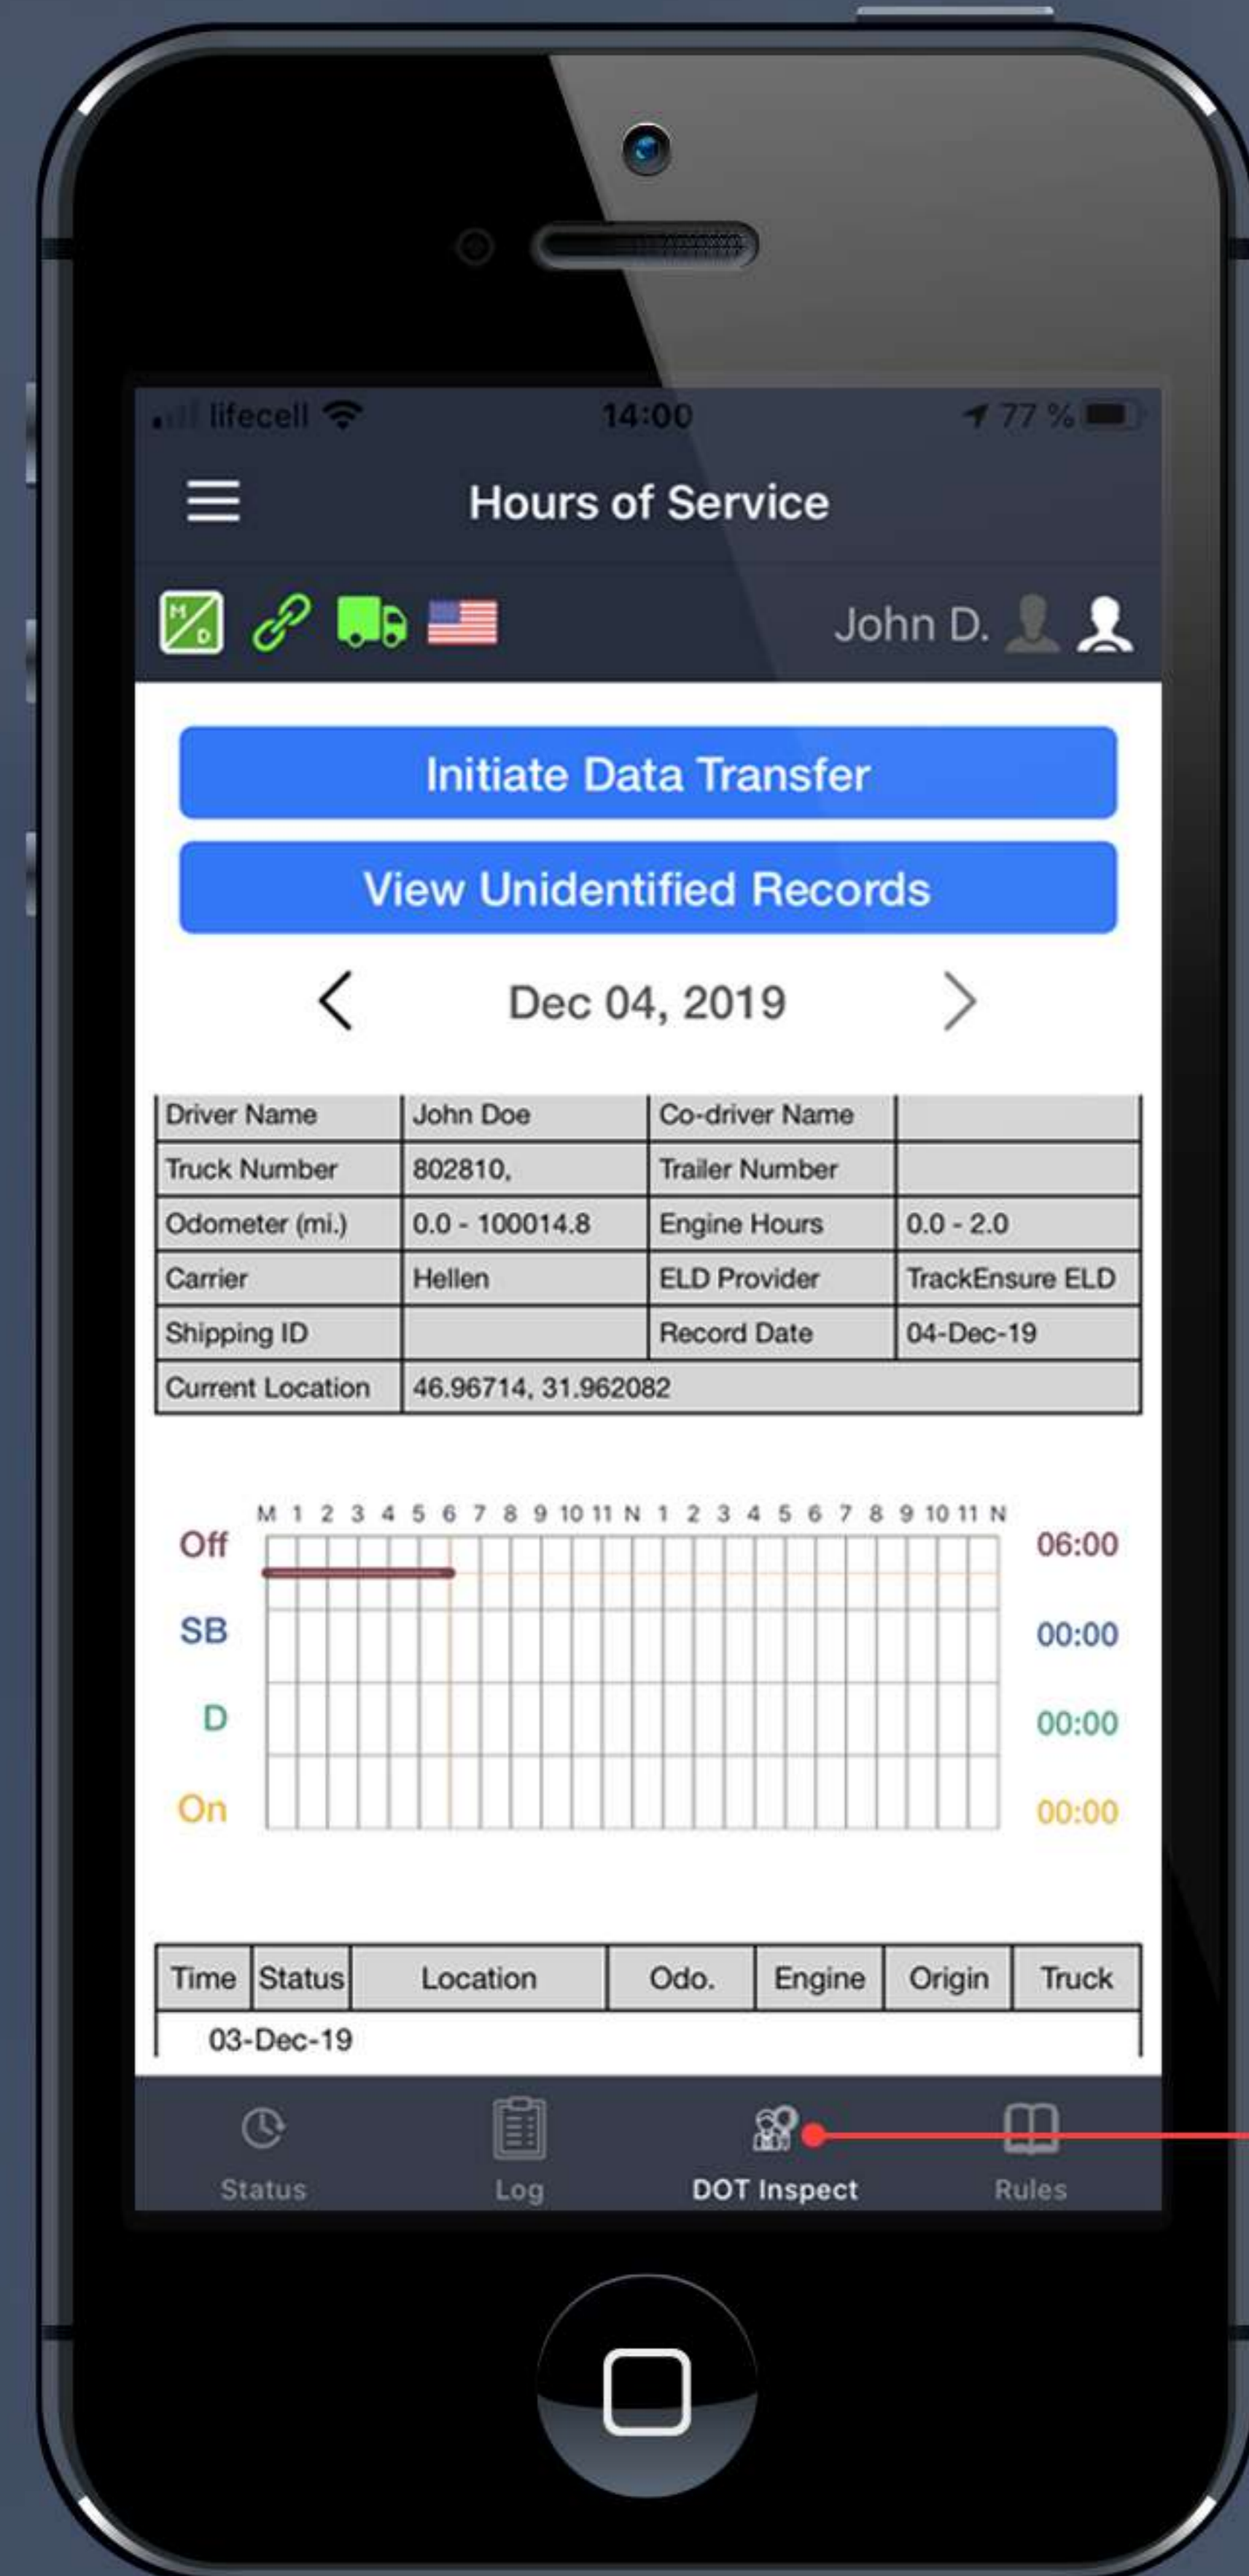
lifecell 14:00 77 %

Hours of Service

M D

John D.

Initiate Data Transfer

View Unidentified Records

Dec 04, 2019

| Driver Name | John Doe | Co-driver Name | |
|---|---|---|---|
| Truck Number | 802810, | Trailer Number | |
| Odometer (mi.) | 0.0 - 100014.8 | Engine Hours | 0.0 - 2.0 |
| Carrier | Hellen | ELD Provider | TrackEnsure ELD |
| Shipping ID | | Record Date | 04-Dec-19 |
| Current Location | 46.96714, 31.962082 | | |

M 1 2 3 4 5 6 7 8 9 10 11 N 1 2 3 4 5 6 7 8 9 10 11 N

Off 06:00
SB 00:00
D 00:00
On 00:00

| Time | Status | Location | Odo. | Engine | Origin | Truck |
|---|---|---|---|---|---|---|
| 03-Dec-19 | | | | | | |

Status Log DOT Inspect Rules